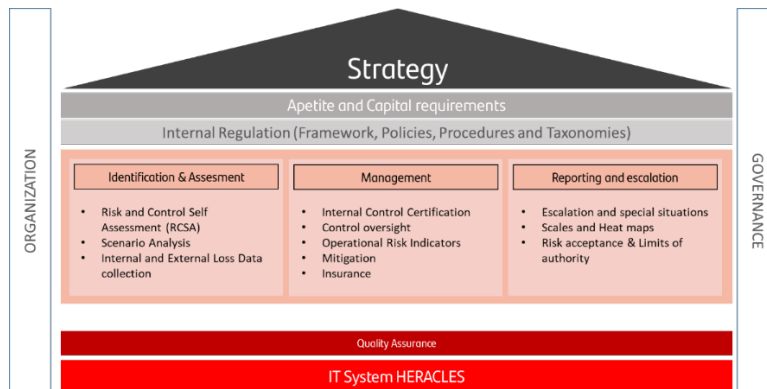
ORGANIZATION

Strategy

Apetite and Capital requirements

Internal Regulation (Framework, Policies, Procedures and Taxonomies)

Identification & Assesment

- Risk and Control Self Assessment (RCSA)
- Scenario Analysis
- Internal and External Loss Data collection

Management

- Internal Control Certification
- Control oversight
- Operational Risk Indicators
- Mitigation
- Insurance

Reporting and escalation

- Escalation and special situations
- Scales and Heat maps
- Risk acceptance & Limits of authority

GOVERNANCE

Quality Assurance

IT System HERACLES